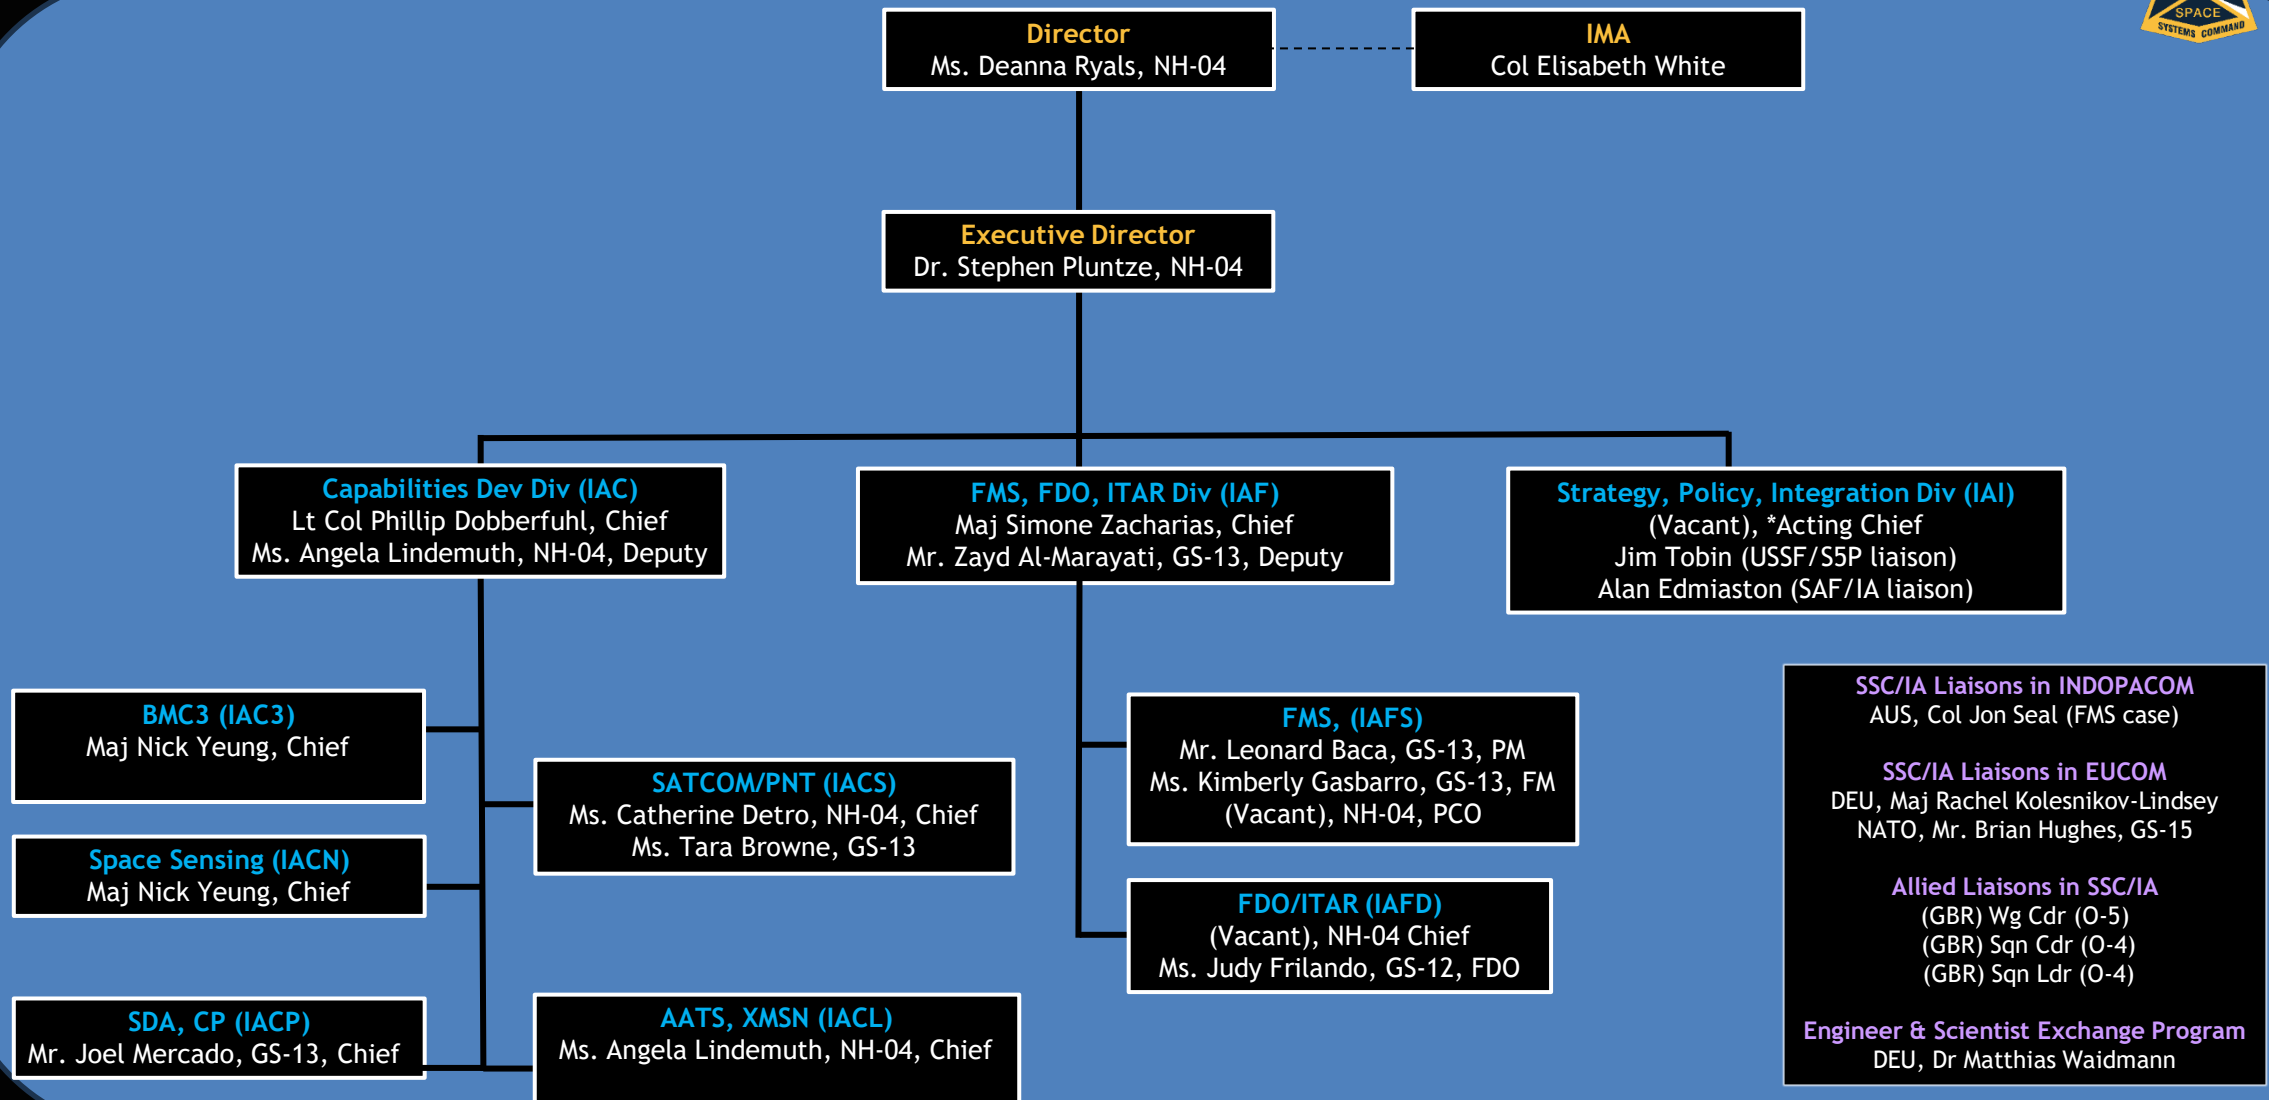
SPACE SYSTEMS COMMAND

Director
Ms. Deanna Ryals, NH-04

IMA
Col Elisabeth White

Executive Director
Dr. Stephen Pluntze, NH-04

Capabilities Dev Div (IAC)
Lt Col Phillip Dobberfuhl, Chief
Ms. Angela Lindemuth, NH-04, Deputy

FMS, FDO, ITAR Div (IAF)
Maj Simone Zacharias, Chief
Mr. Zayd Al-Marayati, GS-13, Deputy

Strategy, Policy, Integration Div (IAI)
(Vacant), *Acting Chief
Jim Tobin (USSF/S5P liaison)
Alan Edmiaston (SAF/IA liaison)

BMC3 (IAC3)
Maj Nick Yeung, Chief

SATCOM/PNT (IACS)
Ms. Catherine Detro, NH-04, Chief
Ms. Tara Browne, GS-13

Space Sensing (IACN)
Maj Nick Yeung, Chief

SDA, CP (IACP)
Mr. Joel Mercado, GS-13, Chief

AATS, XMSN (IACL)
Ms. Angela Lindemuth, NH-04, Chief

FMS, (IAFS)
Mr. Leonard Baca, GS-13, PM
Ms. Kimberly Gasbarro, GS-13, FM
(Vacant), NH-04, PCO

FDO/ITAR (IAFD)
(Vacant), NH-04 Chief
Ms. Judy Frilando, GS-12, FDO

SSC/IA Liaisons in INDOPACOM
AUS, Col Jon Seal (FMS case)

SSC/IA Liaisons in EUCOM
DEU, Maj Rachel Kolesnikov-Lindsey
NATO, Mr. Brian Hughes, GS-15

Allied Liaisons in SSC/IA
(GBR) Wg Cdr (O-5)
(GBR) Sqn Cdr (O-4)
(GBR) Sqn Ldr (O-4)

Engineer & Scientist Exchange Program
DEU, Dr Matthias Waidmann